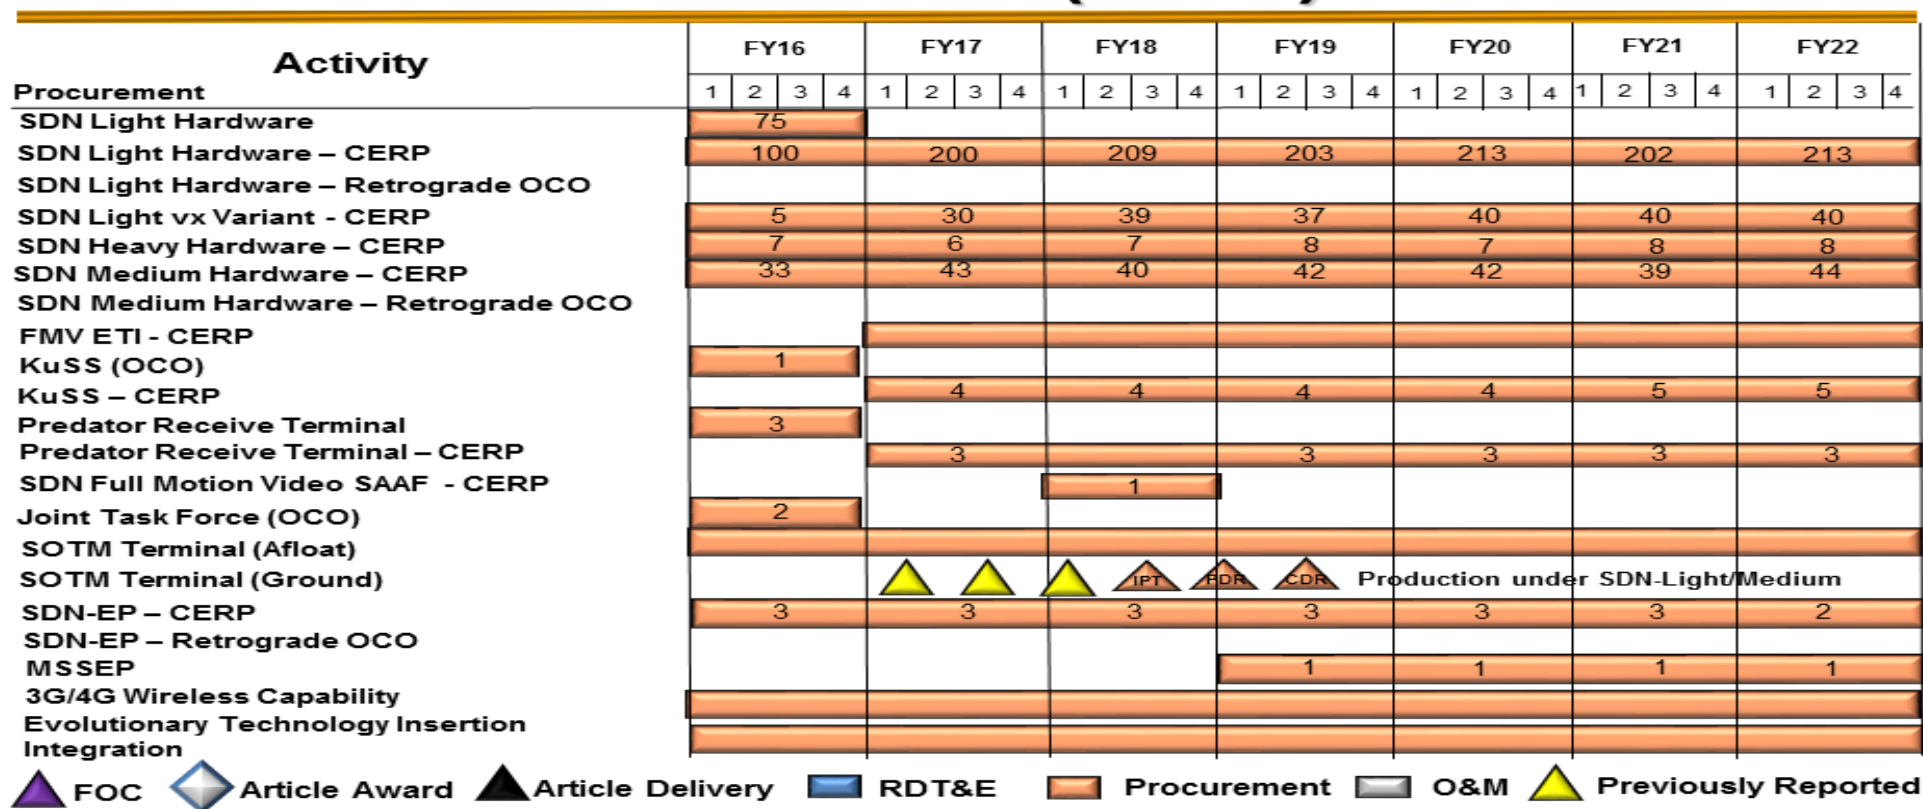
| Activity | FY16 | FY17 | FY18 | FY19 | FY20 | FY21 | FY22 |
|---|---|---|---|---|---|---|---|
| Procurement | 1 2 3 4 | 1 2 3 4 | 1 2 3 4 | 1 2 3 4 | 1 2 3 4 | 1 2 3 4 | 1 2 3 4 |
| SDN Light Hardware | 75 | | | | | | |
| SDN Light Hardware – CERP | 100 | 200 | 209 | 203 | 213 | 202 | 213 |
| SDN Light Hardware – Retrograde OCO | | | | | | | |
| SDN Light vx Variant - CERP | 5 | 30 | 39 | 37 | 40 | 40 | 40 |
| SDN Heavy Hardware – CERP | 7 | 6 | 7 | 8 | 7 | 8 | 8 |
| SDN Medium Hardware – CERP | 33 | 43 | 40 | 42 | 42 | 39 | 44 |
| SDN Medium Hardware – Retrograde OCO | | | | | | | |
| FMV ETI - CERP | | | | | | | |
| KuSS (OCO) | 1 | | | | | | |
| KuSS – CERP | | 4 | 4 | 4 | 4 | 5 | 5 |
| Predator Receive Terminal | 3 | | | | | | |
| Predator Receive Terminal – CERP | | 3 | | 3 | 3 | 3 | 3 |
| SDN Full Motion Video SAAF - CERP | | | 1 | | | | |
| Joint Task Force (OCO) | 2 | | | | | | |
| SOTM Terminal (Afloat) | | | | | | | |
| SOTM Terminal (Ground) | | | IPT | PDR CDR | Production under SDN-Light/Medium | | |
| SDN-EP – CERP | 3 | 3 | 3 | 3 | 3 | 3 | 2 |
| SDN-EP – Retrograde OCO | | | | | | | |
| MSSEP | | | | 1 | 1 | 1 | 1 |
| 3G/4G Wireless Capability | | | | | | | |
| Evolutionary Technology Insertion Integration | | | | | | | |

FOC Article Award Article Delivery RDT&E Procurement O&M Previously Reported